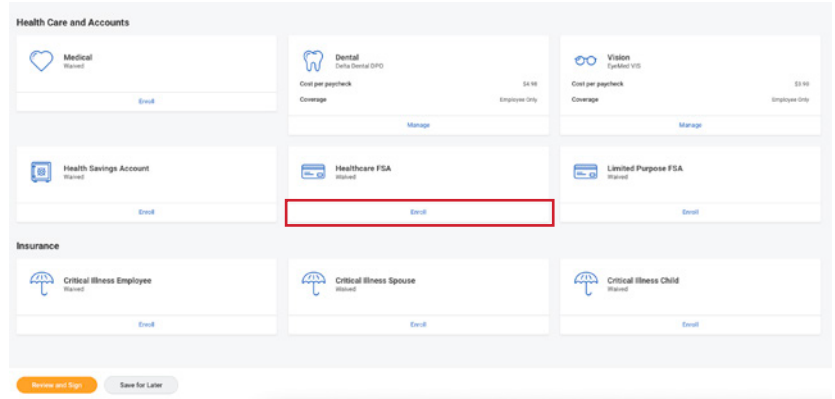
Health Care and Accounts

Medical
Waived

Enroll

Dental
Delta Dental DPO

Cost per paycheck $4.98

Coverage Employee Only

Manage

Vision
EyeMed VIS

Cost per paycheck $3.90

Coverage Employee Only

Manage

Health Savings Account
Waived

Enroll

Healthcare FSA
Waived

Enroll

Limited Purpose FSA
Waived

Enroll

Insurance

Critical Illness Employee
Waived

Enroll

Critical Illness Spouse
Waived

Enroll

Critical Illness Child
Waived

Enroll

Review and Sign

Save for Later